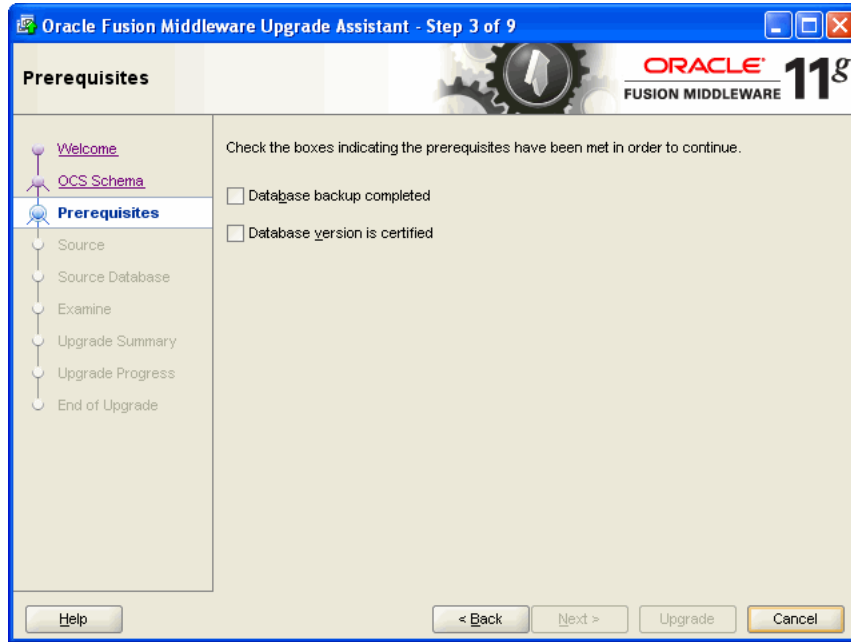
Oracle Fusion Middleware Upgrade Assistant - Step 3 of 9

Prerequisites

ORACLE
FUSION MIDDLEWARE 11g

Welcome
OCS Schema
Prerequisites
Source
Source Database
Examine
Upgrade Summary
Upgrade Progress
End of Upgrade

Check the boxes indicating the prerequisites have been met in order to continue.

Database backup completed

Database version is certified

Help

< Back

Next >

Upgrade

Cancel